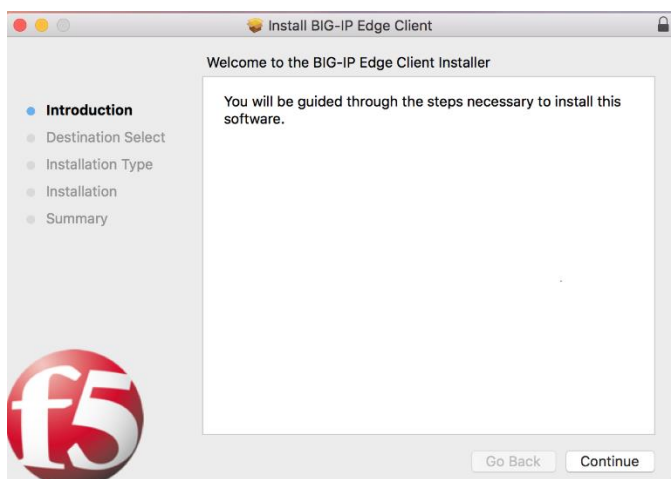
Install BIG-IP Edge Client

Welcome to the BIG-IP Edge Client Installer

Introduction
Destination Select
Installation Type
Installation
Summary

You will be guided through the steps necessary to install this software.

f5

Go Back
Continue